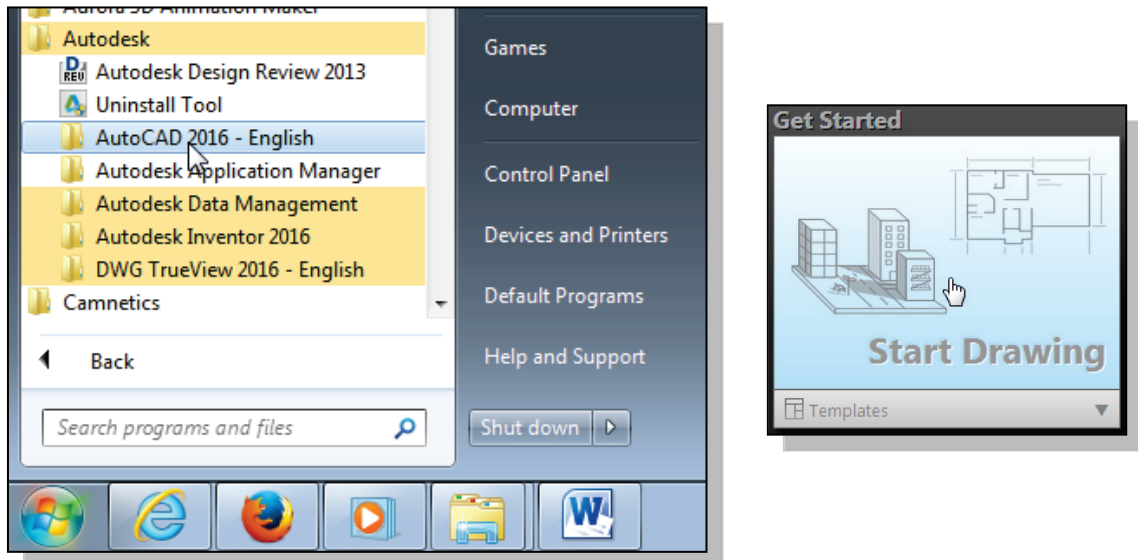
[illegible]
Autodesk
Autodesk Design Review 2013
Uninstall Tool
AutoCAD 2016 - English
Autodesk Application Manager
Autodesk Data Management
Autodesk Inventor 2016
DWG TrueView 2016 - English
Camnetics
Back
Search programs and files

Games
Computer
Control Panel
Devices and Printers
Default Programs
Help and Support
Shut down

Get Started
Start Drawing
Templates